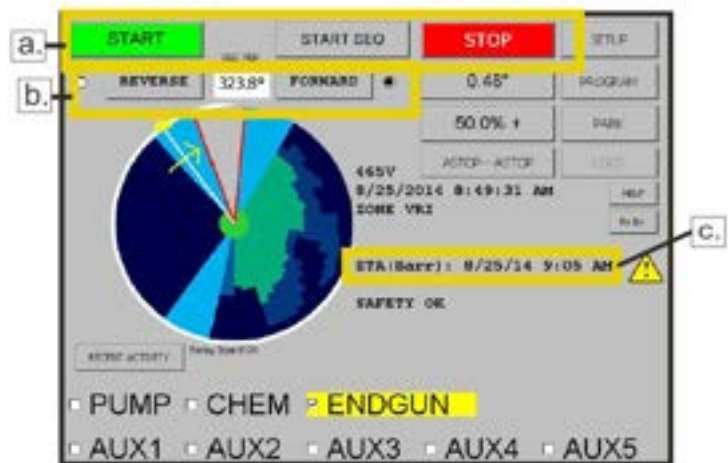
a.
START
START SEQ
STOP
SETUP
b.
REVERSE
323.8°
FORWARD
0.45"
PROGRAM
50.0% +
PARK
ASTOP - ASTOP
465V
8/25/2014 8:49:31 AM
ZONE VRI
HELP
c.
ETA(Barr): 8/25/14 9:05 AM
SAFETY OK
RECENT ACTIVITY
PUMP
CHEM
ENDGUN
AUX1
AUX2
AUX3
AUX4
AUX5